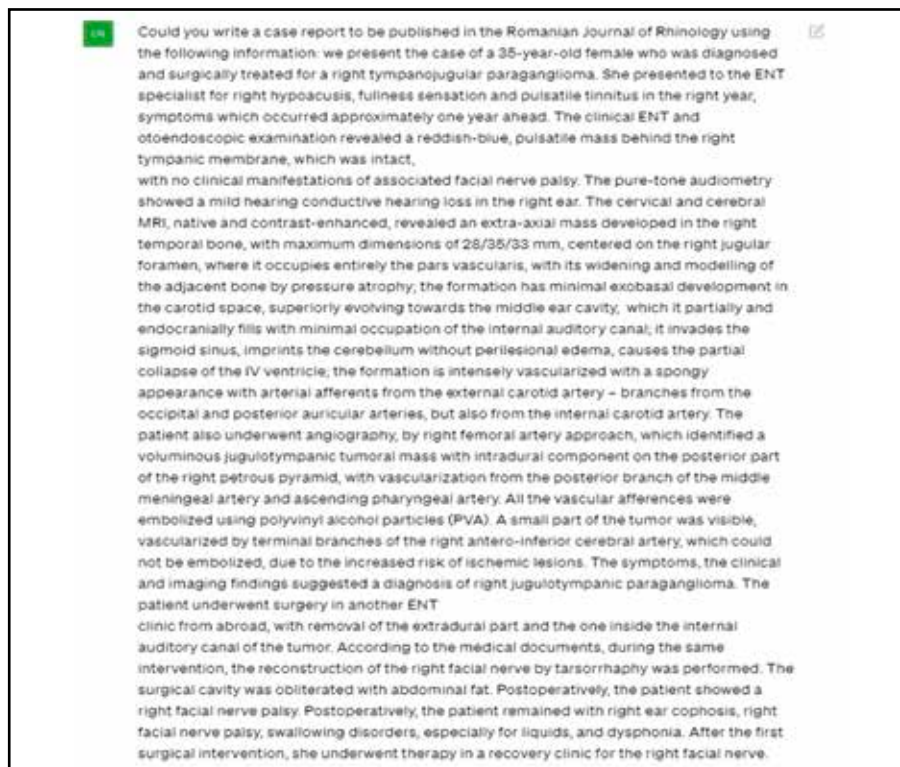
EN

Could you write a case report to be published in the Romanian Journal of Rhinology using the following information: we present the case of a 35-year-old female who was diagnosed and surgically treated for a right tympanojugular paraganglioma. She presented to the ENT specialist for right hypoacusis, fullness sensation and pulsatile tinnitus in the right year, symptoms which occurred approximately one year ahead. The clinical ENT and otoendoscopic examination revealed a reddish-blue, pulsatile mass behind the right tympanic membrane, which was intact,
with no clinical manifestations of associated facial nerve palsy. The pure-tone audiometry showed a mild hearing conductive hearing loss in the right ear. The cervical and cerebral MRI, native and contrast-enhanced, revealed an extra-axial mass developed in the right temporal bone, with maximum dimensions of 28/35/33 mm, centered on the right jugular foramen, where it occupies entirely the pars vascularis, with its widening and modelling of the adjacent bone by pressure atrophy; the formation has minimal exobasal development in the carotid space, superiorly evolving towards the middle ear cavity, which it partially and endocranially fills with minimal occupation of the internal auditory canal; it invades the sigmoid sinus, imprints the cerebellum without perilesional edema, causes the partial collapse of the IV ventricle; the formation is intensely vascularized with a spongy appearance with arterial afferents from the external carotid artery – branches from the occipital and posterior auricular arteries, but also from the internal carotid artery. The patient also underwent angiography, by right femoral artery approach, which identified a voluminous jugulotympanic tumoral mass with intradural component on the posterior part of the right petrous pyramid, with vascularization from the posterior branch of the middle meningeal artery and ascending pharyngeal artery. All the vascular afferences were embolized using polyvinyl alcohol particles (PVA). A small part of the tumor was visible, vascularized by terminal branches of the right antero-inferior cerebral artery, which could not be embolized, due to the increased risk of ischemic lesions. The symptoms, the clinical and imaging findings suggested a diagnosis of right jugulotympanic paraganglioma. The patient underwent surgery in another ENT
clinic from abroad, with removal of the extradural part and the one inside the internal auditory canal of the tumor. According to the medical documents, during the same intervention, the reconstruction of the right facial nerve by tarsorrhaphy was performed. The surgical cavity was obliterated with abdominal fat. Postoperatively, the patient showed a right facial nerve palsy. Postoperatively, the patient remained with right ear cophosis, right facial nerve palsy, swallowing disorders, especially for liquids, and dysphonia. After the first surgical intervention, she underwent therapy in a recovery clinic for the right facial nerve.